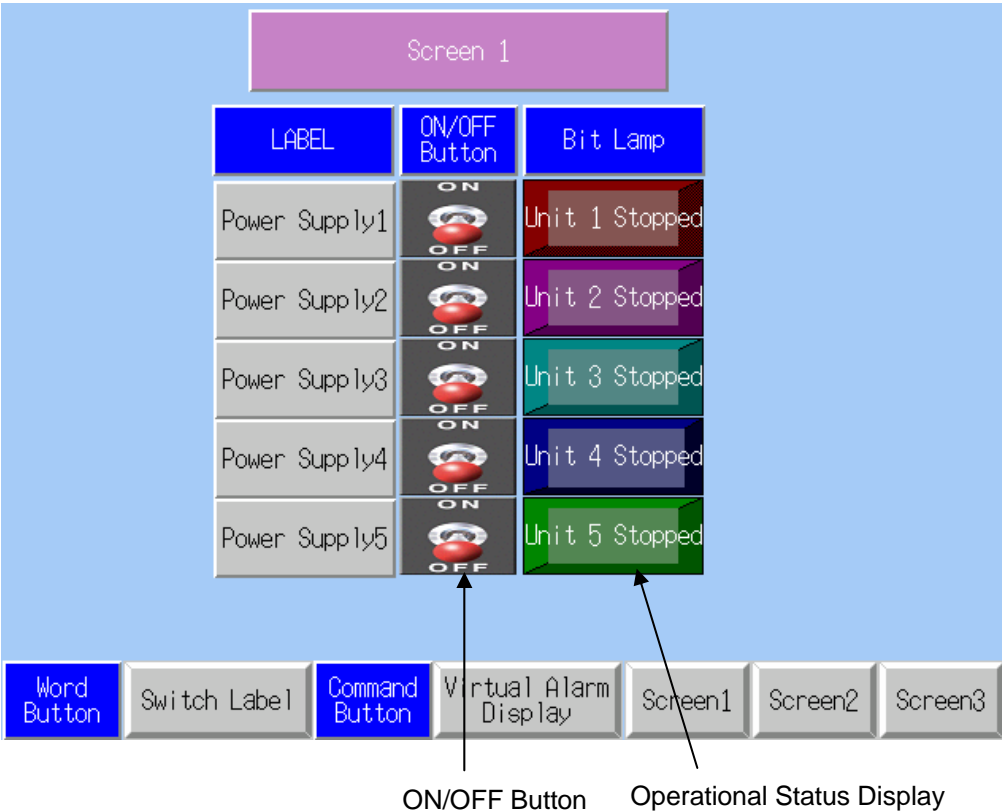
Screen 1

| LABEL | ON/OFF Button | Bit Lamp |
|---|---|---|
| Power Supply1 | ON OFF | Unit 1 Stopped |
| Power Supply2 | ON OFF | Unit 2 Stopped |
| Power Supply3 | ON OFF | Unit 3 Stopped |
| Power Supply4 | ON OFF | Unit 4 Stopped |
| Power Supply5 | ON OFF | Unit 5 Stopped |

Word Button | Switch Label | Command Button | Virtual Alarm Display | Screen1 | Screen2 | Screen3

ON/OFF Button

Operational Status Display